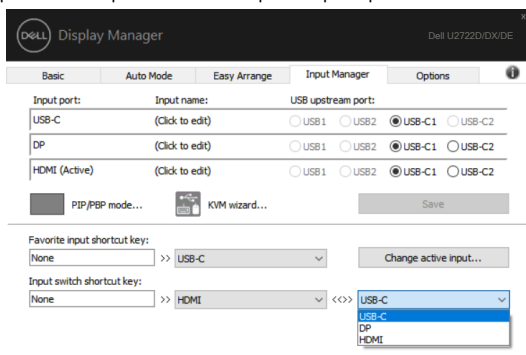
DELL Display Manager

Dell U2722D/DX/DE

| Basic | Auto Mode | Easy Arrange | Input Manager | Options |
|---|---|---|---|---|

| Input port: | Input name: | USB upstream port: |
|---|---|---|
| USB-C | (Click to edit) | USB1 USB2 USB-C1 USB-C2 |
| DP | (Click to edit) | USB1 USB2 USB-C1 USB-C2 |
| HDMI (Active) | (Click to edit) | USB1 USB2 USB-C1 USB-C2 |

PIP/PBP mode...

KVM wizard...

Save

Favorite input shortcut key:

None >> USB-C

Change active input...

Input switch shortcut key:

None >> HDMI <<>> USB-C

USB-C
DP
HDMI